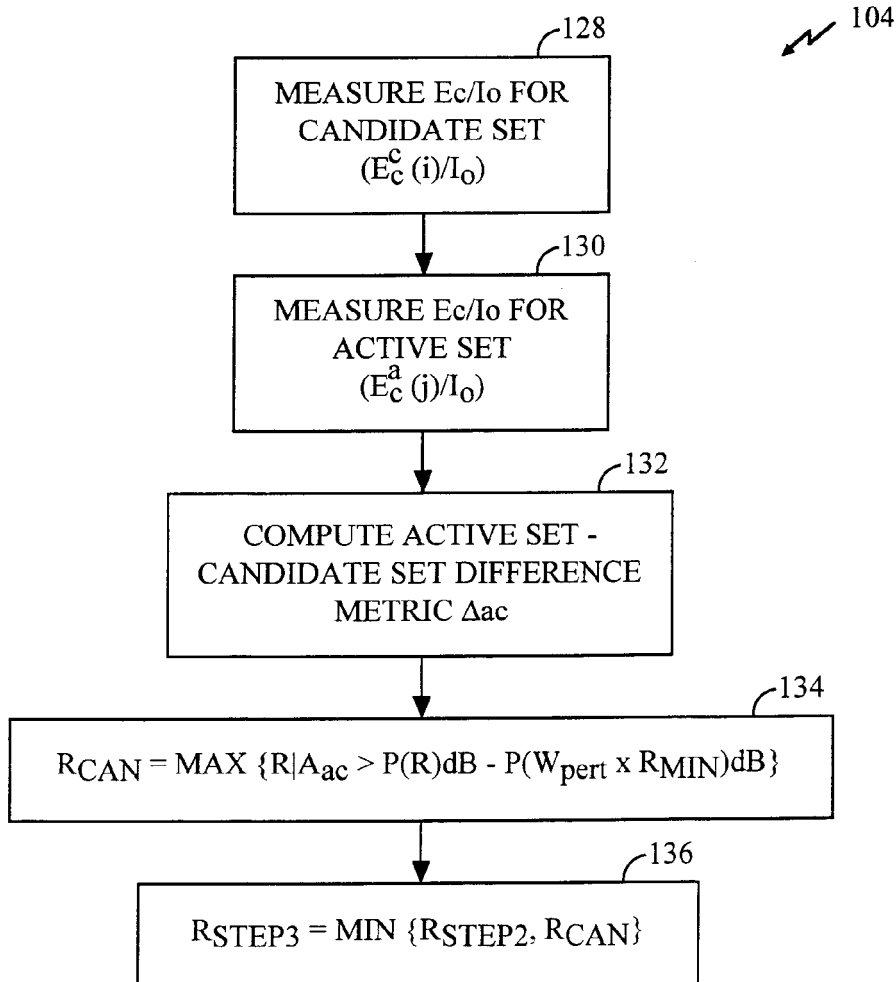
104

128

MEASURE Ec/Io FOR CANDIDATE SET $(E_c^c(i)/I_o)$

130

MEASURE Ec/Io FOR ACTIVE SET $(E_c^a(j)/I_o)$

132

COMPUTE ACTIVE SET - CANDIDATE SET DIFFERENCE METRIC Δac

134

$R_{CAN} = MAX\{R|A_{ac} > P(R)dB - P(W_{pert} \times R_{MIN})dB\}$

136

$R_{STEP3} = MIN\{R_{STEP2}, R_{CAN}\}$